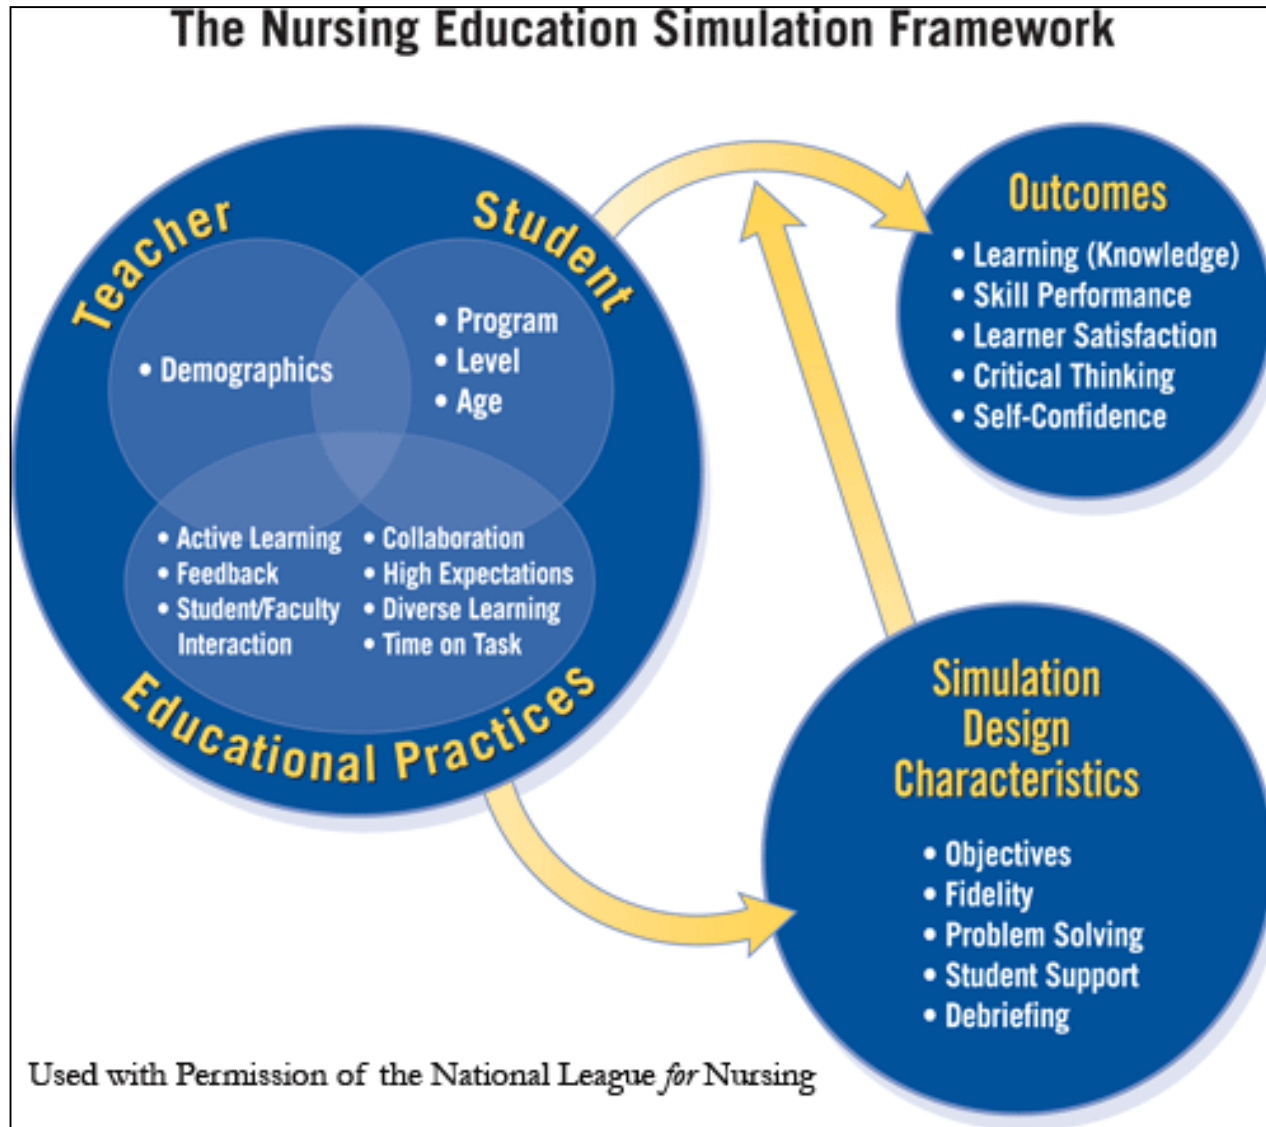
The Nursing Education Simulation Framework

Teacher

• Demographics

Student

• Program
• Level
• Age

• Active Learning
• Feedback
• Student/Faculty Interaction

• Collaboration
• High Expectations
• Diverse Learning
• Time on Task

Educational Practices

Outcomes

• Learning (Knowledge)
• Skill Performance
• Learner Satisfaction
• Critical Thinking
• Self-Confidence

Simulation Design Characteristics

• Objectives
• Fidelity
• Problem Solving
• Student Support
• Debriefing

Used with Permission of the National League for Nursing